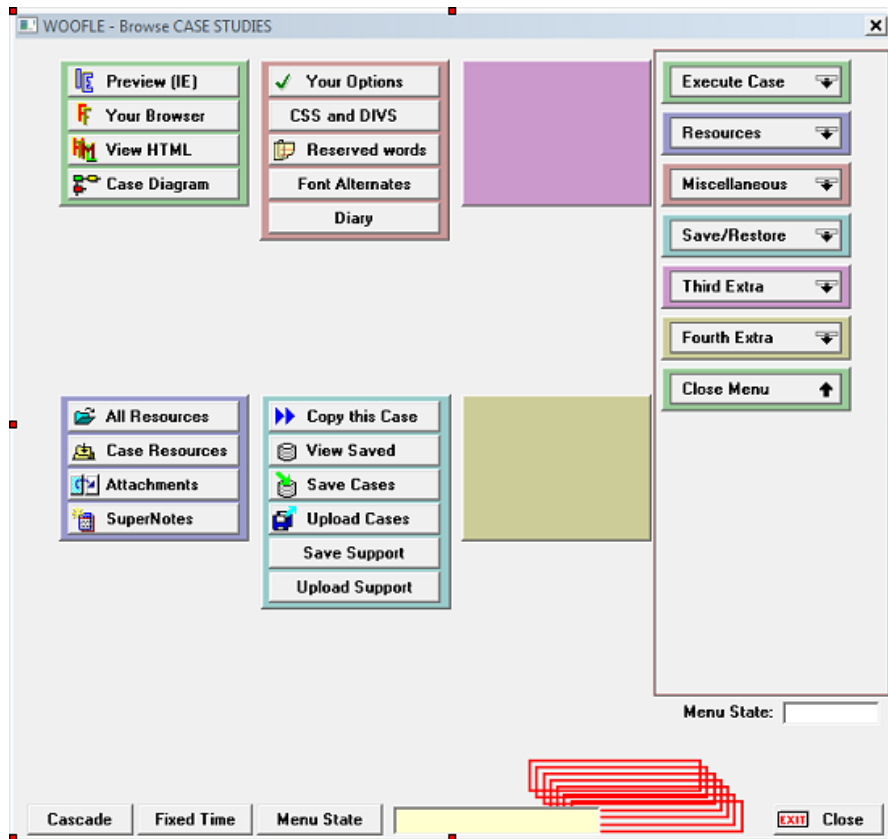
WOOFLE - Browse CASE STUDIES

Preview (IE)
Your Browser
View HTML
Case Diagram

Your Options
CSS and DIVS
Reserved words
Font Alternates
Diary

Execute Case
Resources
Miscellaneous
Save/Restore
Third Extra
Fourth Extra
Close Menu

All Resources
Case Resources
Attachments
SuperNotes

Copy this Case
View Saved
Save Cases
Upload Cases
Save Support
Upload Support

Menu State:

Cascade
Fixed Time
Menu State

EXIT Close